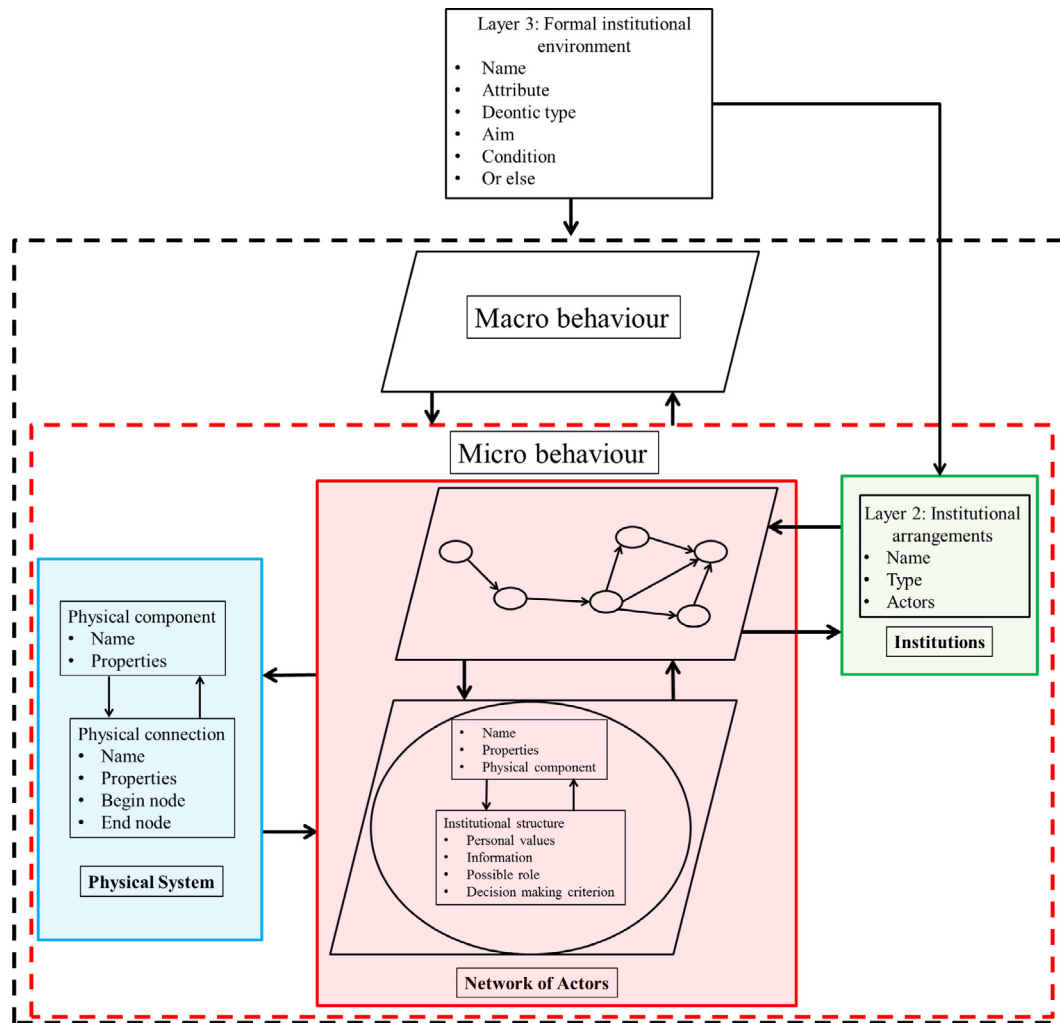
Layer 3: Formal institutional environment
• Name
• Attribute
• Deontic type
• Aim
• Condition
• Or else

Macro behaviour

Micro behaviour

Layer 2: Institutional arrangements
• Name
• Type
• Actors

Institutions

Physical component
• Name
• Properties

Physical connection
• Name
• Properties
• Begin node
• End node

Physical System

• Name
• Properties
• Physical component

Institutional structure
• Personal values
• Information
• Possible role
• Decision making criterion

Network of Actors